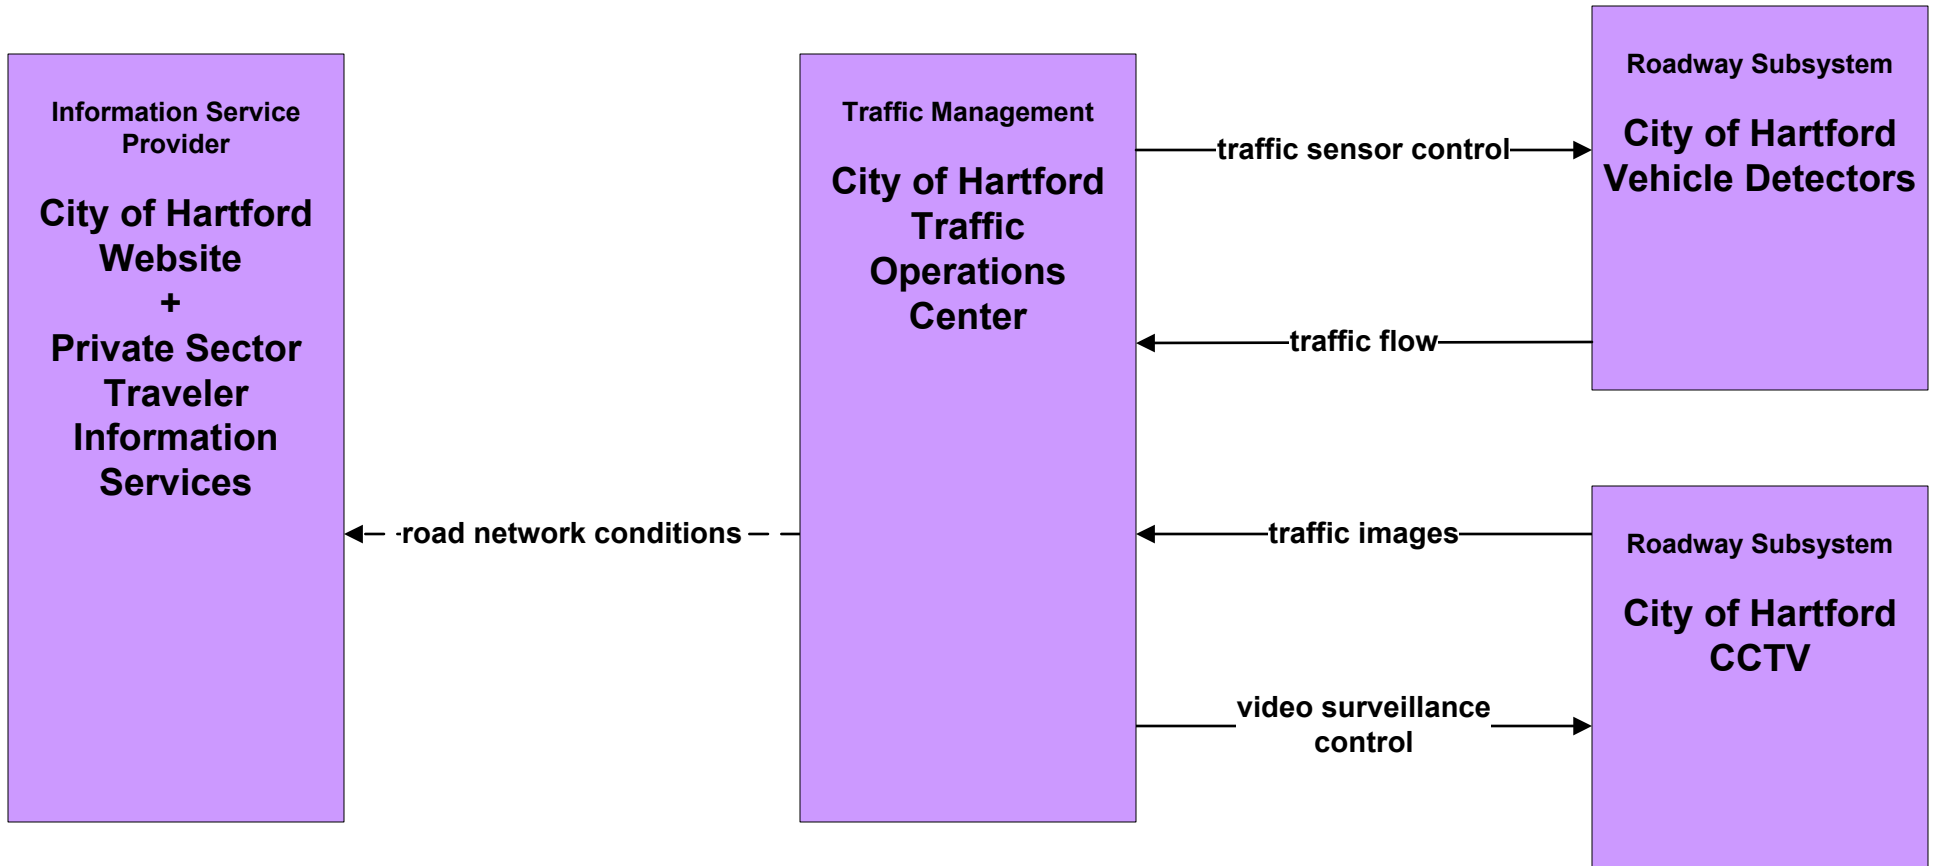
Information Service Provider

City of Hartford Website + Private Sector Traveler Information Services

Traffic Management

City of Hartford Traffic Operations Center

Roadway Subsystem

City of Hartford Vehicle Detectors

traffic sensor control

traffic flow

road network conditions

traffic images

Roadway Subsystem

City of Hartford CCTV

video surveillance control